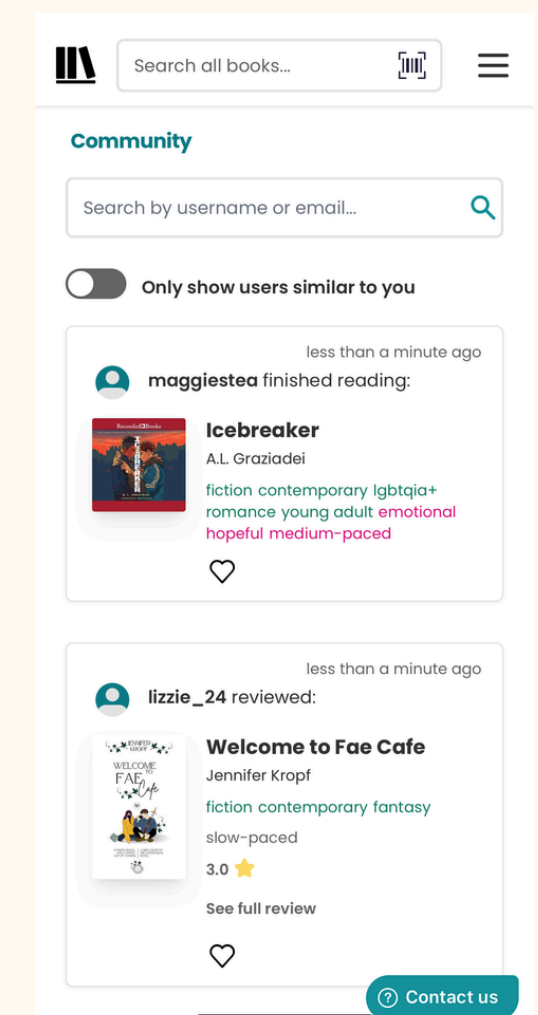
Search all books...

Community

Search by username or email...

Only show users similar to you

less than a minute ago

maggiestea finished reading:

Recorded Books

Icebreaker

A.L. Graziadei

fiction contemporary lgbtqia+ romance young adult emotional hopeful medium-paced

less than a minute ago

lizzie_24 reviewed:

WELCOME TO FAE Cafe

Welcome to Fae Cafe

Jennifer Kropf

fiction contemporary fantasy

slow-paced

3.0

See full review

Contact us